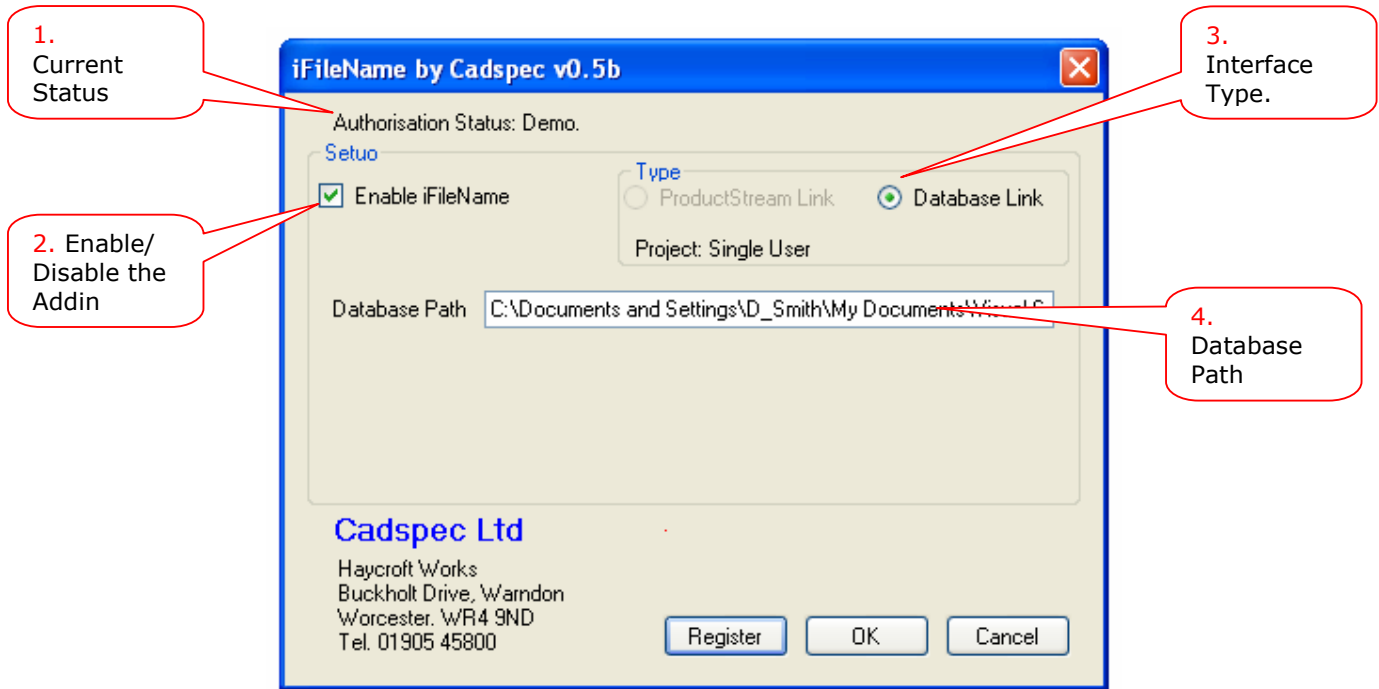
1.
Current Status

iFileName by Cadspec v0.5b

3.
Interface Type.

Authorisation Status: Demo.

Setuo

Enable iFileName

Type

ProductStream Link

Database Link

Project: Single User

2. Enable/ Disable the Addin

Database Path

C:\Documents and Settings\D_Smith\My Documents\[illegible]

4.
Database Path

Cadspec Ltd

Haycroft Works
Buckholt Drive, Warndon
Worcester. WR4 9ND
Tel. 01905 45800

Register

OK

Cancel